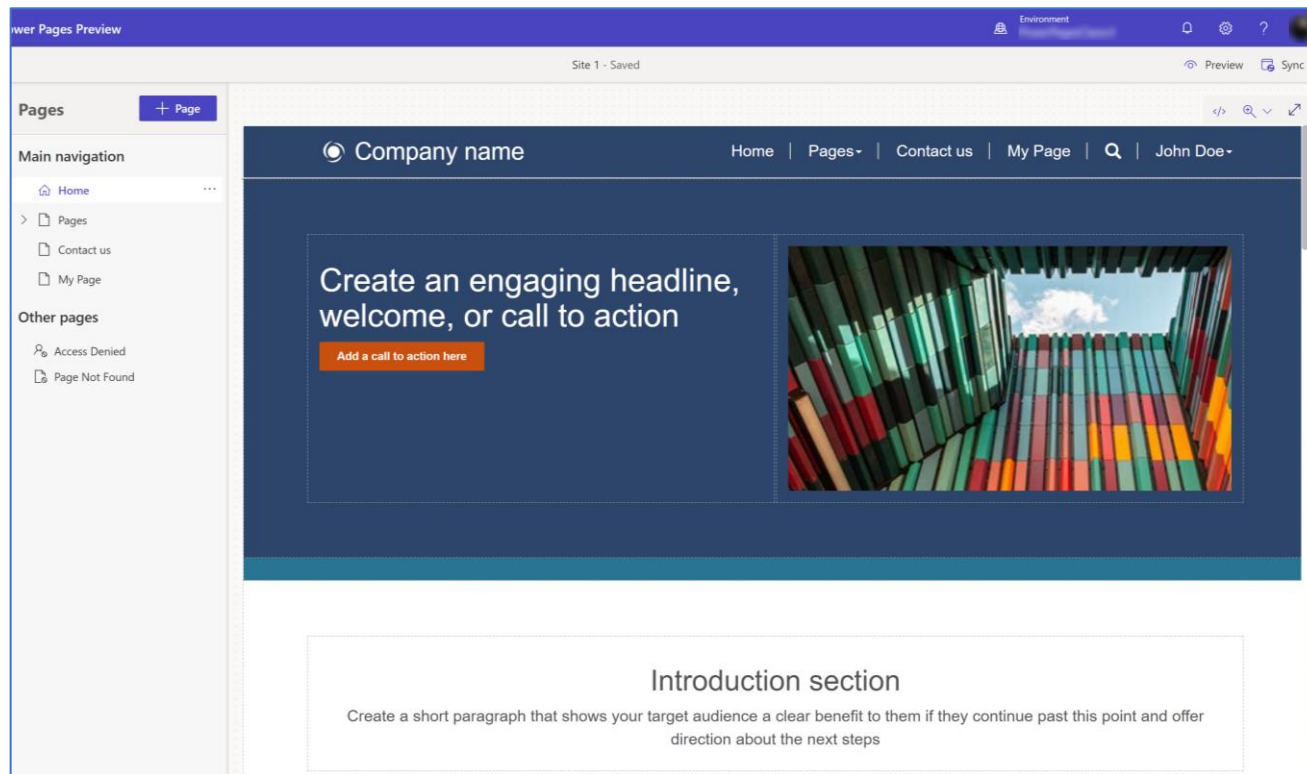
ower Pages Preview

Environment
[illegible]

?

Site 1 - Saved

Preview

Sync

Pages

+ Page

Main navigation

Home

...

Pages

Contact us

My Page

Other pages

Access Denied

Page Not Found

Company name

Home | Pages | Contact us | My Page | | John Doe

Create an engaging headline, welcome, or call to action

Add a call to action here

Introduction section

Create a short paragraph that shows your target audience a clear benefit to them if they continue past this point and offer direction about the next steps